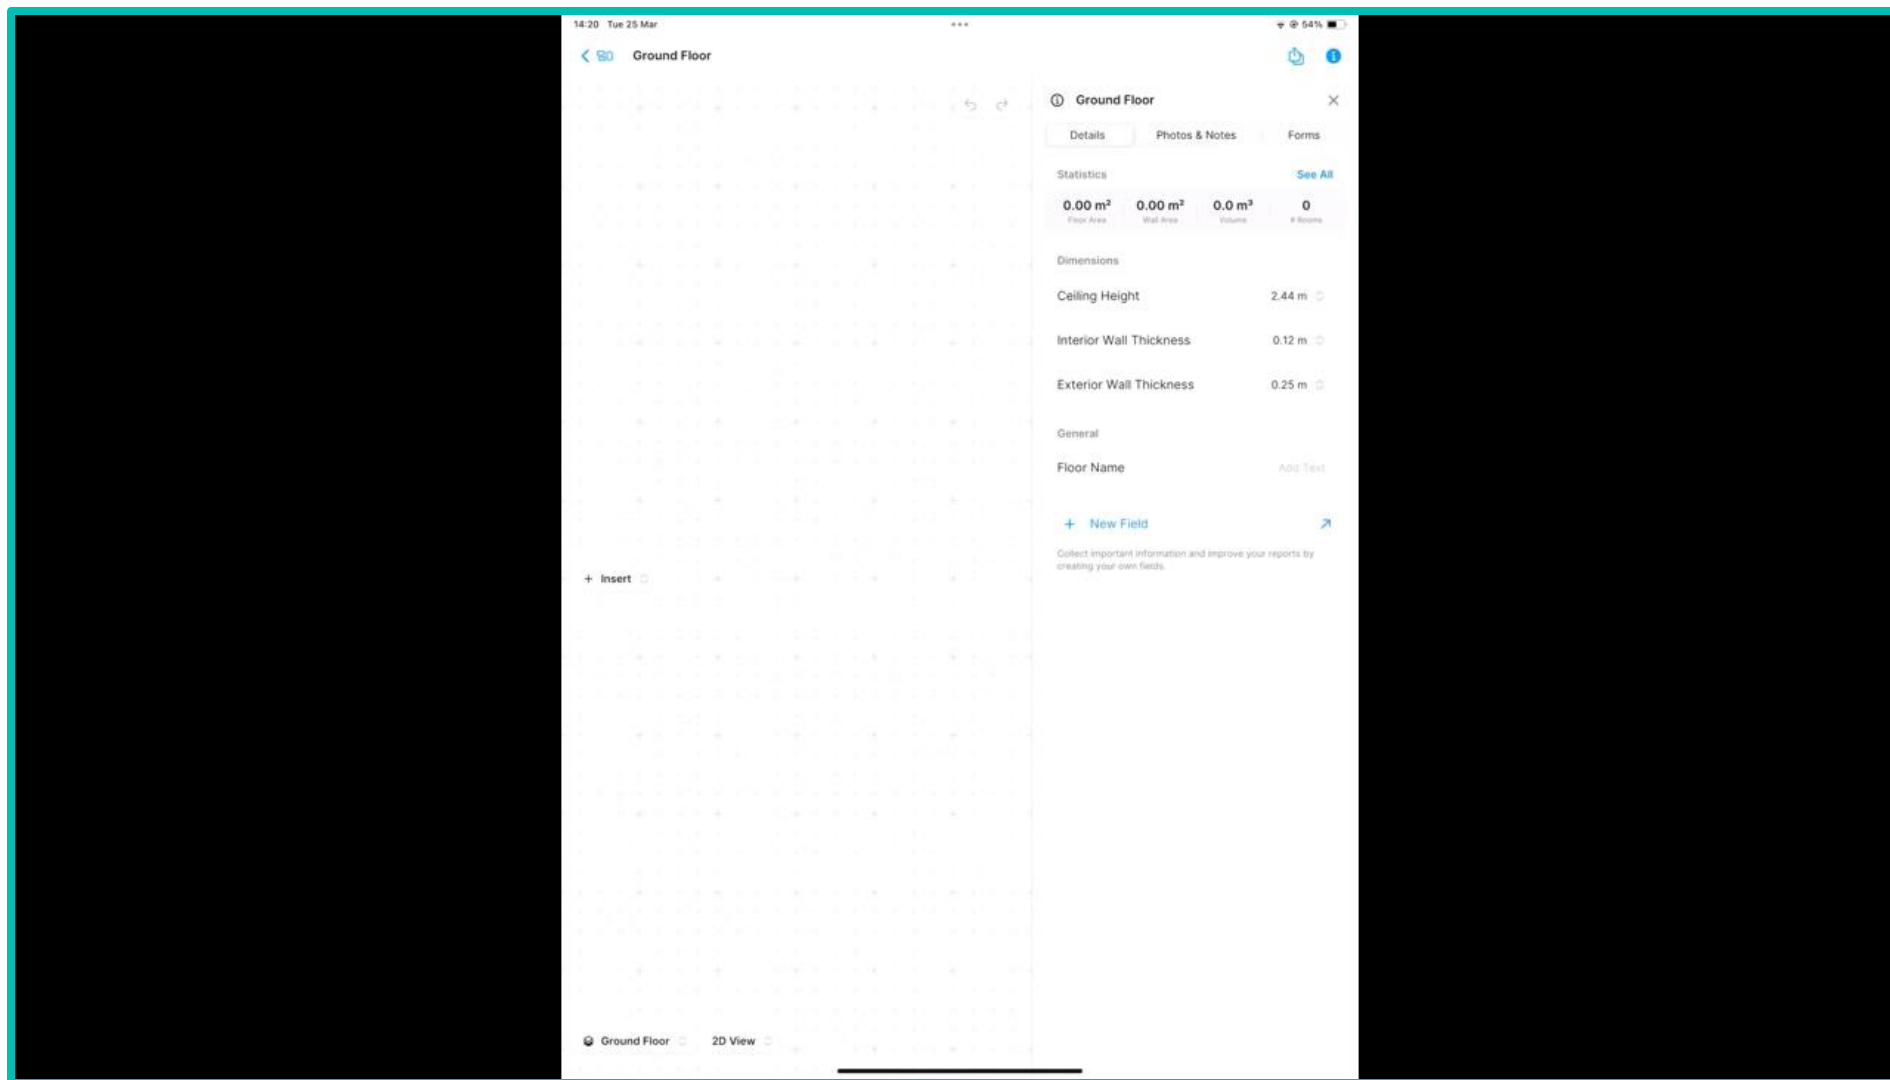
14:20 Tue 25 Mar

54%

Ground Floor

Ground Floor

Details

Photos & Notes

Forms

Statistics

See All

| 0.00 m² | 0.00 m² | 0.0 m³ | 0 |
|---|---|---|---|
| Floor Area | Wall Area | Volume | # Rooms |

Dimensions

Ceiling Height 2.44 m

Interior Wall Thickness 0.12 m

Exterior Wall Thickness 0.25 m

General

Floor Name Add Text

+ New Field

Collect important information and improve your reports by creating your own fields.

+ Insert

Ground Floor

2D View